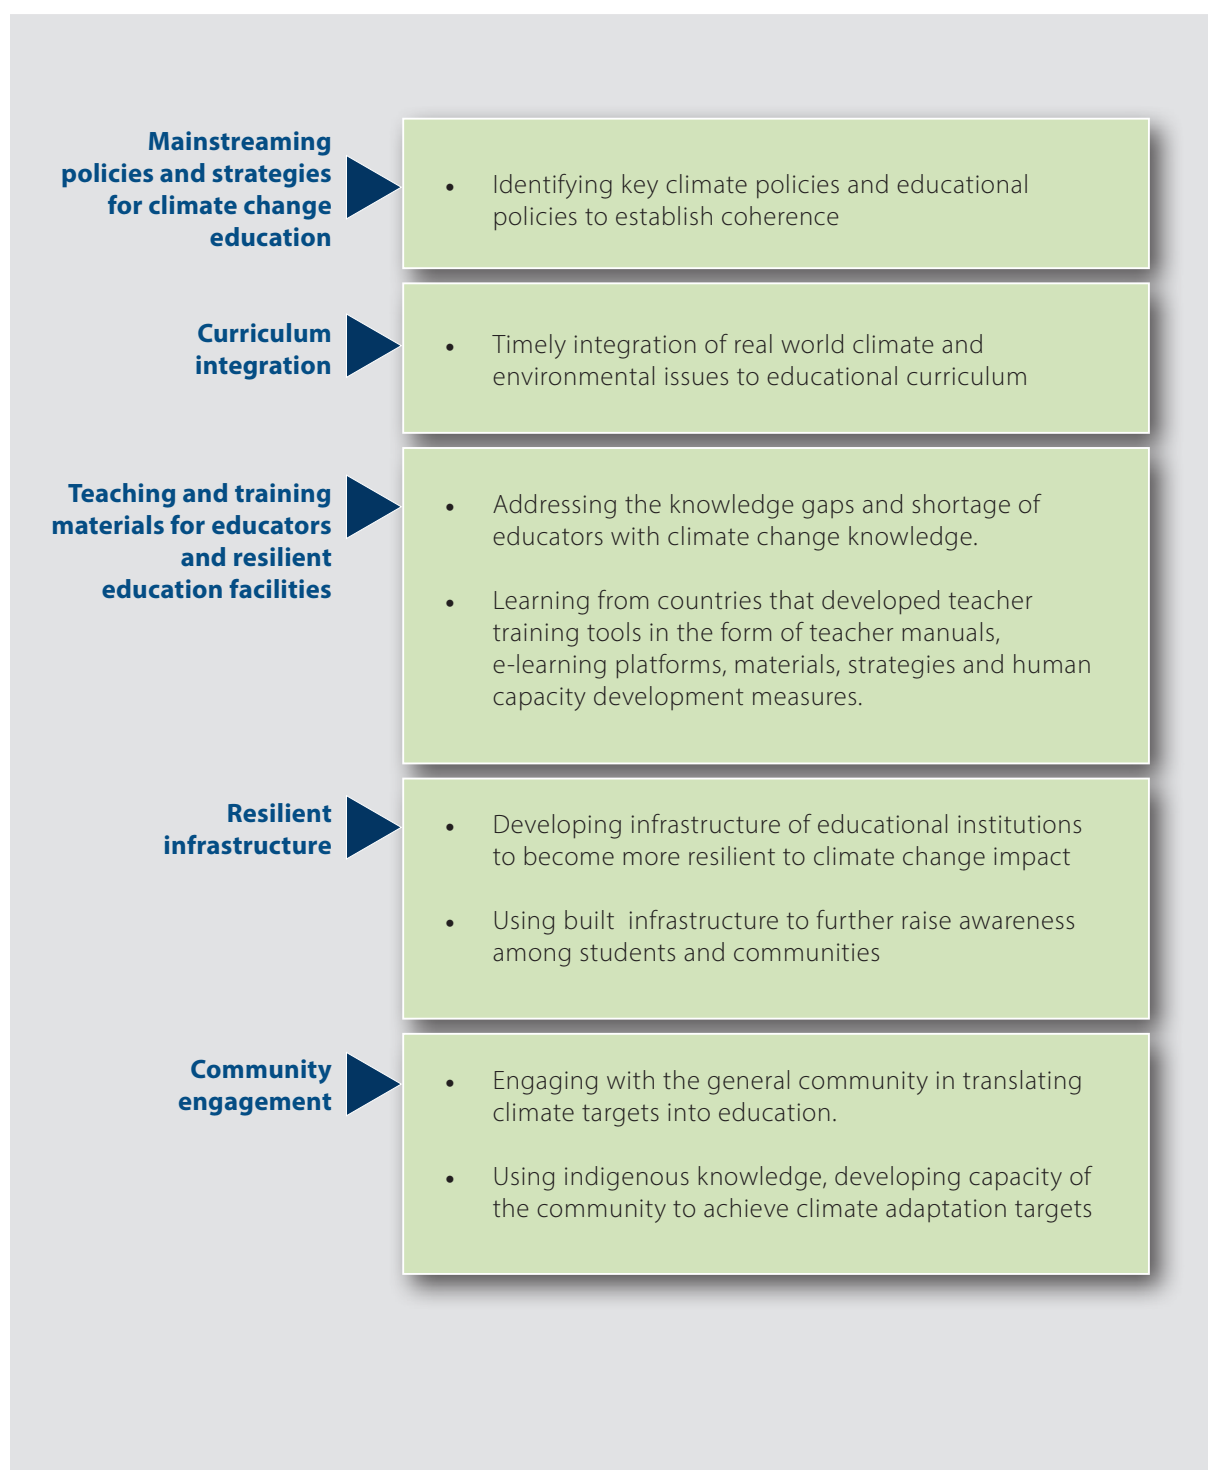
Mainstreaming policies and strategies for climate change education

- Identifying key climate policies and educational policies to establish coherence

Curriculum integration

- Timely integration of real world climate and environmental issues to educational curriculum

Teaching and training materials for educators and resilient education facilities

- Addressing the knowledge gaps and shortage of educators with climate change knowledge.
- Learning from countries that developed teacher training tools in the form of teacher manuals, e-learning platforms, materials, strategies and human capacity development measures.

Resilient infrastructure

- Developing infrastructure of educational institutions to become more resilient to climate change impact
- Using built infrastructure to further raise awareness among students and communities

Community engagement

- Engaging with the general community in translating climate targets into education.
- Using indigenous knowledge, developing capacity of the community to achieve climate adaptation targets